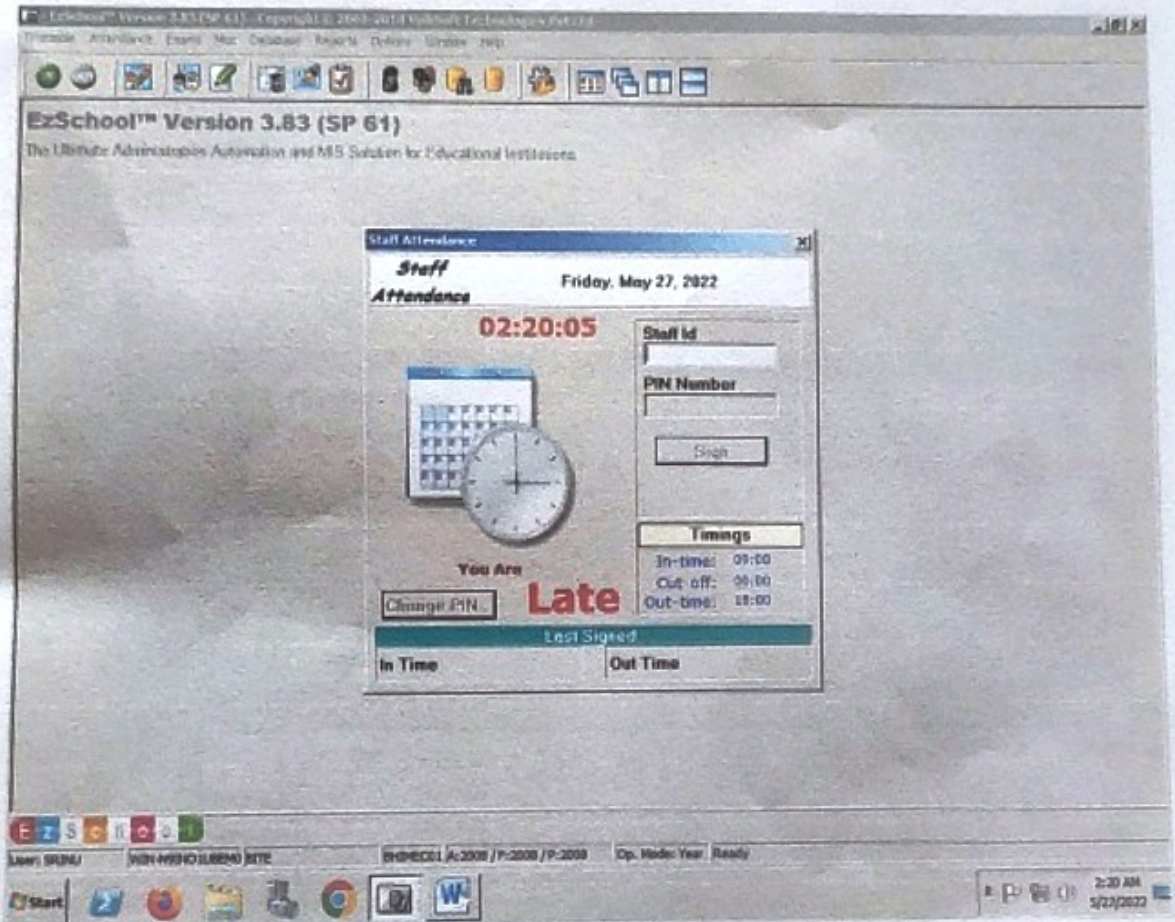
EzSchool™ Version 3.83 (SP 61) - Copyright © 2001-2014 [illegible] Technologies Pvt Ltd

Timetable Attendance Exams Misc Database Reports Options Window Help

EzSchool™ Version 3.83 (SP 61)

The Ultimate Administration Automation and MIS Solution for Educational Institutions

Staff Attendance

Staff Attendance

Friday, May 27, 2022

02:20:05

Staff Id

PIN Number

Sign

You Are

Late

Change PIN...

Timings

In-time: 09:00

Cut off: 09:00

Out-time: 18:00

Last Signed

In Time

Out Time

User: SRINU

WIN-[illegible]

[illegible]

A:2008 / P:2008 / P:2008

Op. Mode: Year

Ready

Start

2:20 AM

5/27/2022